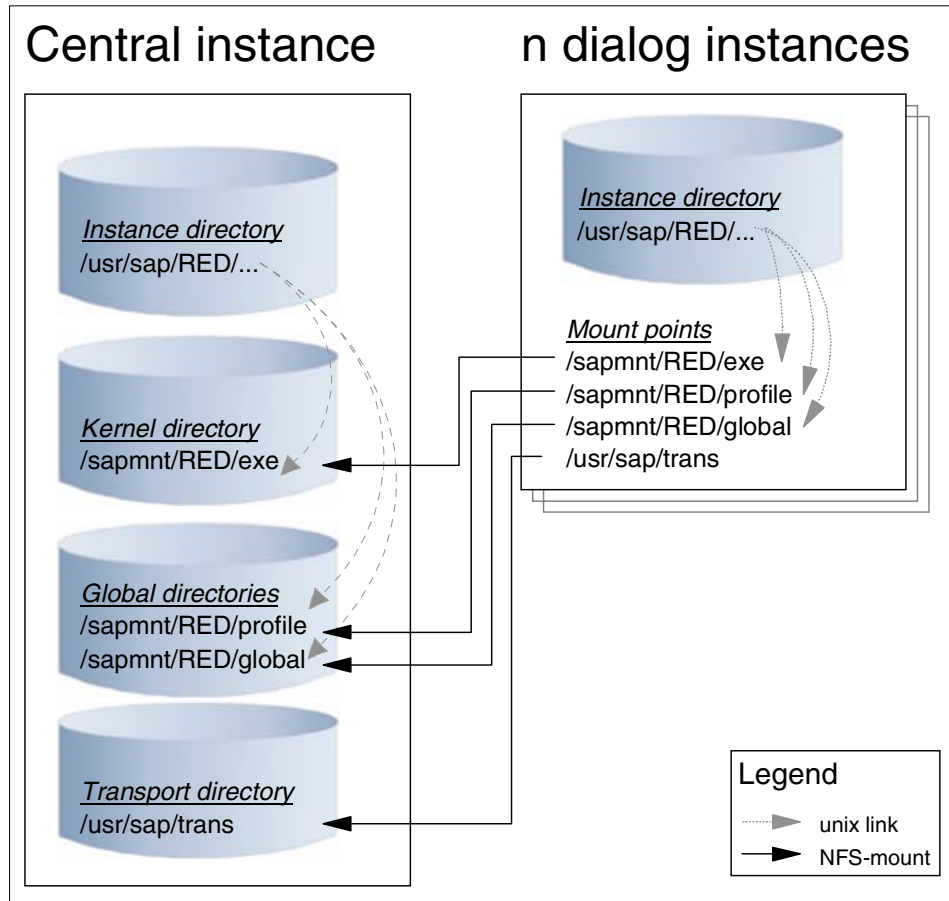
Central instance

n dialog instances

Instance directory
/usr/sap/RED/...

Kernel directory
/sapmnt/RED/exe

Global directories
/sapmnt/RED/profile
/sapmnt/RED/global

Transport directory
/usr/sap/trans

Instance directory
/usr/sap/RED/...

Mount points
/sapmnt/RED/exe
/sapmnt/RED/profile
/sapmnt/RED/global
/usr/sap/trans

Legend
unix link
NFS-mount